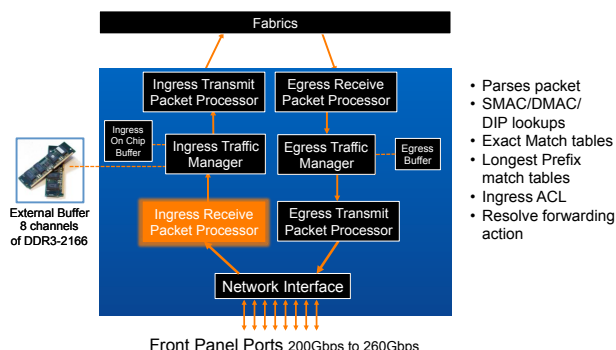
Fabrics

Ingress Transmit Packet Processor

Egress Receive Packet Processor

Ingress On Chip Buffer

Ingress Traffic Manager

Egress Traffic Manager

Egress Buffer

External Buffer 8 channels of DDR3-2166

Ingress Receive Packet Processor

Egress Transmit Packet Processor

Network Interface

Front Panel Ports 200Gbps to 260Gbps

• Parses packet
• SMAC/DMAC/ DIP lookups
• Exact Match tables
• Longest Prefix match tables
• Ingress ACL
• Resolve forwarding action